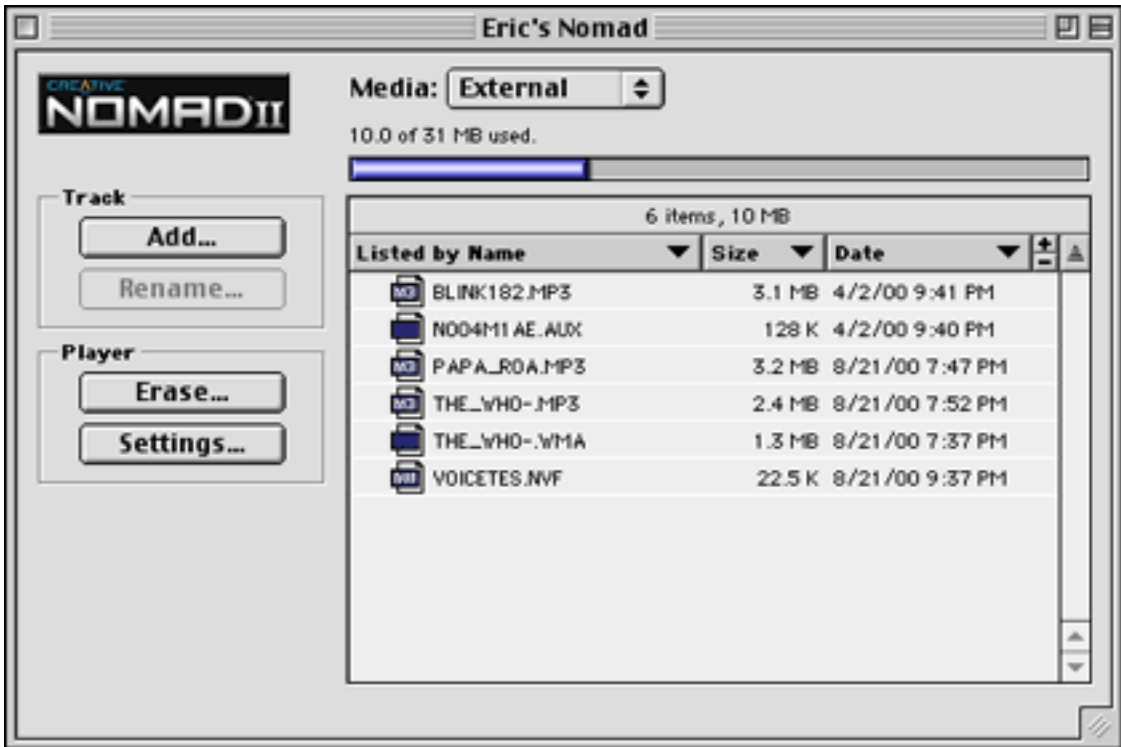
Eric's Nomad

CREATIVE
NOMAD II

Media: External

10.0 of 31 MB used.

Track
Add...
Rename...

Player
Erase...
Settings...

6 items, 10 MB

| Listed by Name | Size | Date |
|---|---|---|
| BLINK182.MP3 | 3.1 MB | 4/2/00 9:41 PM |
| N004M1AE.AUX | 128 K | 4/2/00 9:40 PM |
| PAPA_ROA.MP3 | 3.2 MB | 8/21/00 7:47 PM |
| THE_WHO-.MP3 | 2.4 MB | 8/21/00 7:52 PM |
| THE_WHO-.WMA | 1.3 MB | 8/21/00 7:37 PM |
| VOICETES.NVF | 22.5 K | 8/21/00 9:37 PM |